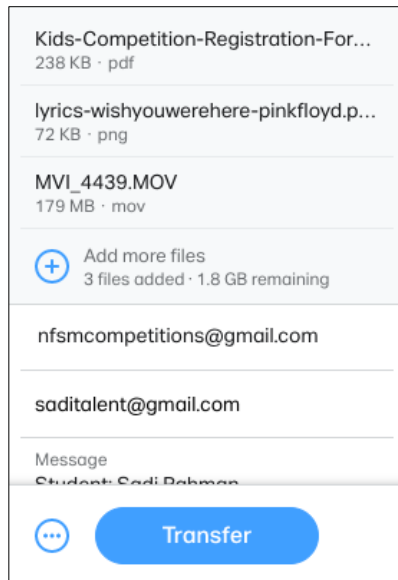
Kids-Competition-Registration-For...
238 KB · pdf

lyrics-wishyouwerehere-pinkfloyd.p...
72 KB · png

MVI_4439.MOV
179 MB · mov

Add more files
3 files added · 1.8 GB remaining

nfsmcompetitions@gmail.com

saditalent@gmail.com

Message
Student: Sadi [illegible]

Transfer